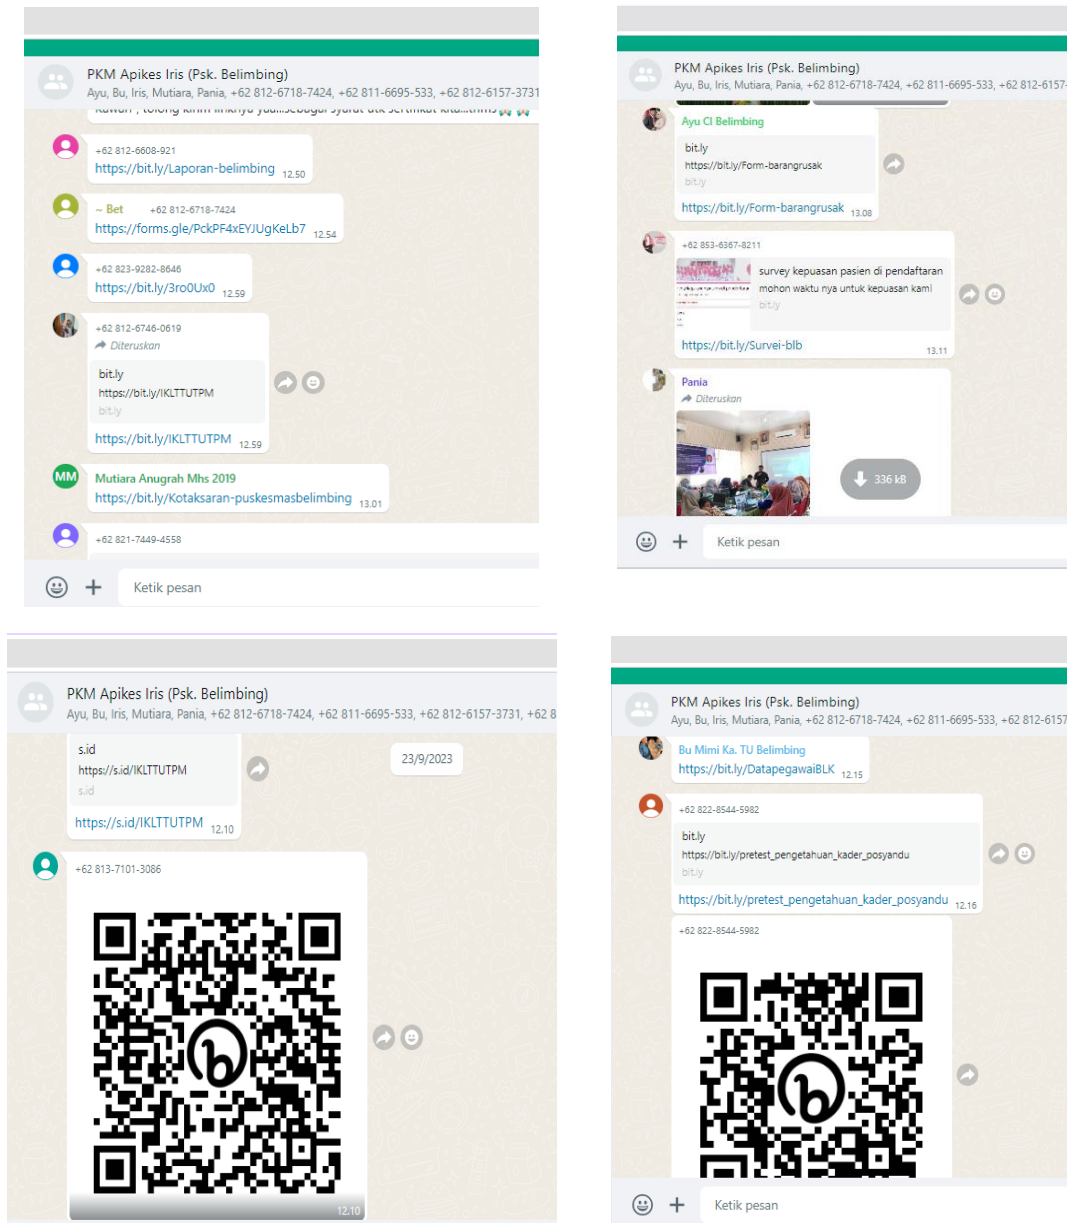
PKM Apikes Iris (Psk. Belimbing)
Ayu, Bu, Iris, Mutiara, Pania, +62 812-6718-7424, +62 811-6695-533, +62 812-6157-3731

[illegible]

+62 812-6608-921
https://bit.ly/Laporan-belimbing 12.50

~ Bet +62 812-6718-7424
https://forms.gle/PckPF4xEYJUgKeLb7 12.54

+62 823-9282-8646
https://bit.ly/3ro0Ux0 12.59

+62 812-6746-0619
Diteruskan
bit.ly
https://bit.ly/IKLTTUTPM
bit.ly
https://bit.ly/IKLTTUTPM 12.59

MM Mutiara Anugrah Mhs 2019
https://bit.ly/Kotaksaran-puskesmasbelimbing 13.01

+62 821-7449-4558

Ketik pesan

PKM Apikes Iris (Psk. Belimbing)
Ayu, Bu, Iris, Mutiara, Pania, +62 812-6718-7424, +62 811-6695-533, +62 812-6157-

Ayu Cl Belimbing
bit.ly
https://bit.ly/Form-barangrusak
bit.ly
https://bit.ly/Form-barangrusak 13.08

+62 853-6367-8211
survey kepuasan pasien di pendaftaran
mohon waktu nya untuk kepuasan kami
bit.ly
https://bit.ly/Survei-blb 13.11

Pania
Diteruskan
336 kB

Ketik pesan

PKM Apikes Iris (Psk. Belimbing)
Ayu, Bu, Iris, Mutiara, Pania, +62 812-6718-7424, +62 811-6695-533, +62 812-6157-3731, +62 8

s.id
https://s.id/IKLTTUTPM
s.id
https://s.id/IKLTTUTPM 12.10

23/9/2023

+62 813-7101-3086
12.10

PKM Apikes Iris (Psk. Belimbing)
Ayu, Bu, Iris, Mutiara, Pania, +62 812-6718-7424, +62 811-6695-533, +62 812-6157

Bu Mimi Ka. TU Belimbing
https://bit.ly/DatapegawaiBLK 12.15

+62 822-8544-5982
bit.ly
https://bit.ly/pretest_pengetahuan_kader_posyandu
bit.ly
https://bit.ly/pretest_pengetahuan_kader_posyandu 12.16

+62 822-8544-5982

Ketik pesan